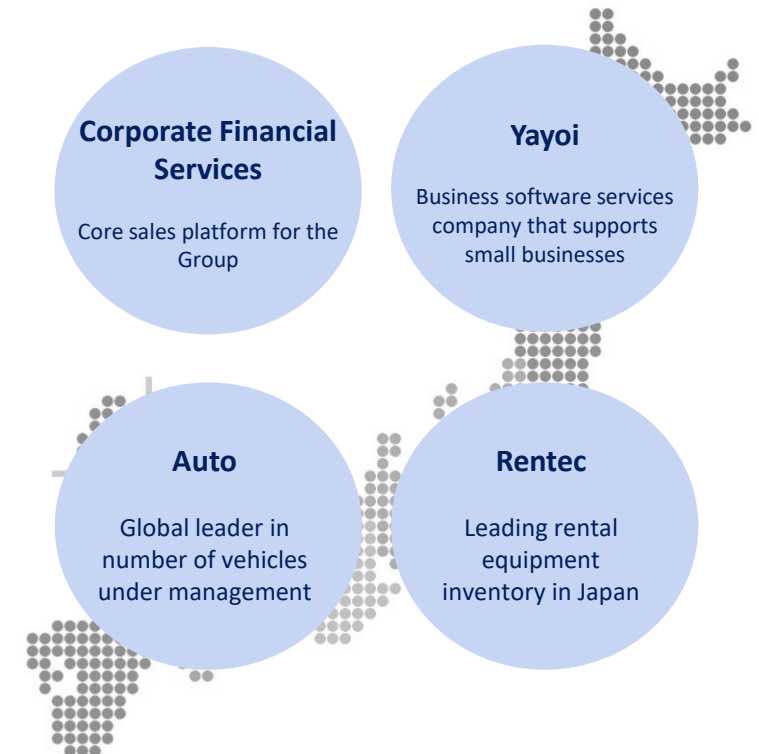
Corporate Financial Services

Core sales platform for the Group

Yayoi

Business software services company that supports small businesses

Auto

Global leader in number of vehicles under management

Rentec

Leading rental equipment inventory in Japan